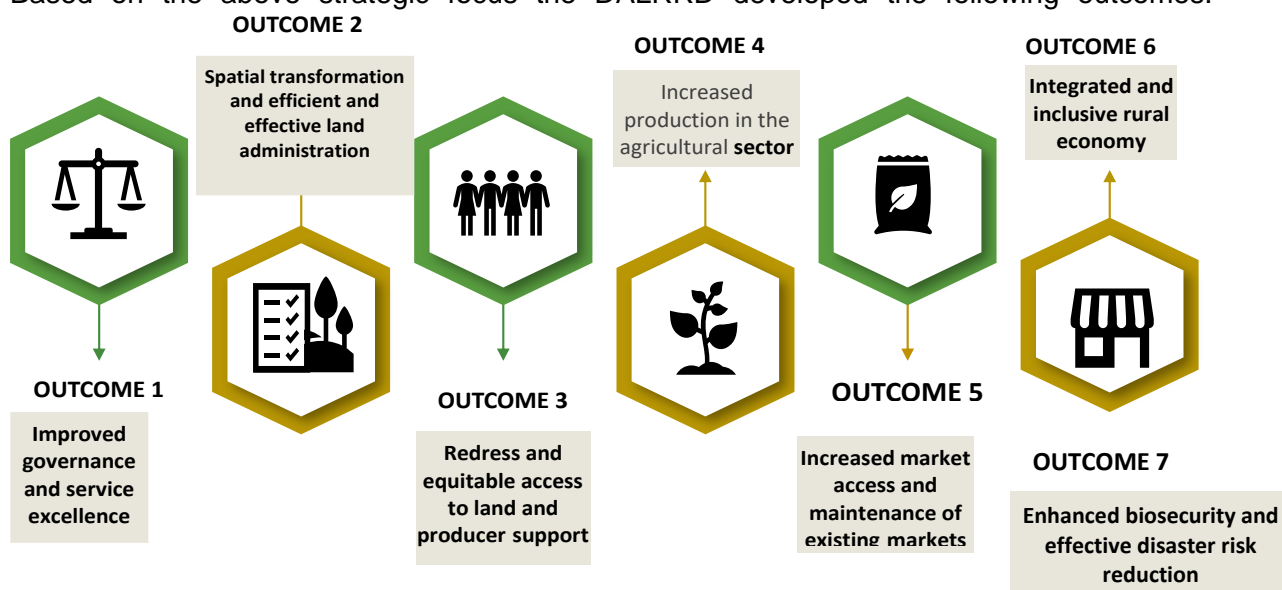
Based on the above strategic focus the DALRRD developed the following outcomes:

OUTCOME 2

Spatial transformation and efficient and effective land administration

OUTCOME 4

Increased production in the agricultural sector

OUTCOME 6

Integrated and inclusive rural economy

OUTCOME 1

Improved governance and service excellence

OUTCOME 3

Redress and equitable access to land and producer support

OUTCOME 5

Increased market access and maintenance of existing markets

OUTCOME 7

Enhanced biosecurity and effective disaster risk reduction